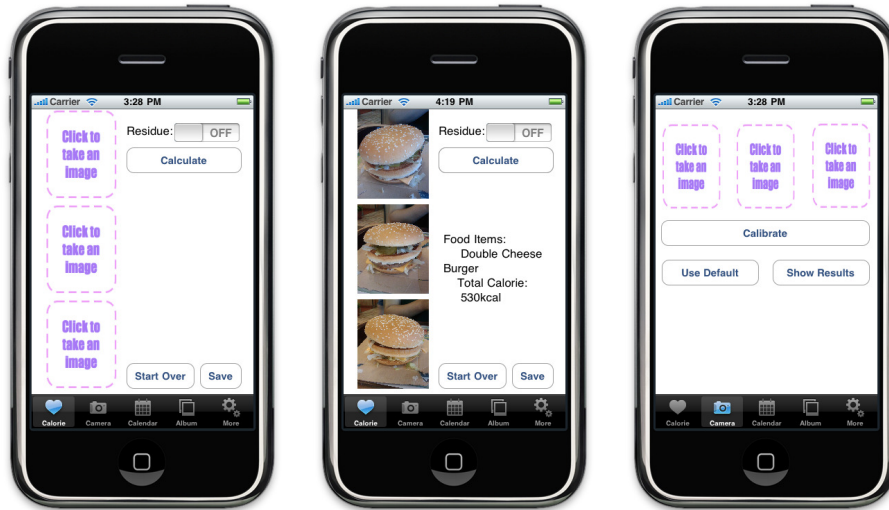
Carrier 3:28 PM

Click to take an image

Click to take an image

Click to take an image

Residue: OFF

Calculate

Start Over

Save

Calorie Camera Calendar Album More

Carrier 4:19 PM

Residue: OFF

Calculate

Food Items:
Double Cheese Burger
Total Calorie:
530kcal

Start Over

Save

Calorie Camera Calendar Album More

Carrier 3:28 PM

Click to take an image

Click to take an image

Click to take an image

Calibrate

Use Default

Show Results

Calorie Camera Calendar Album More